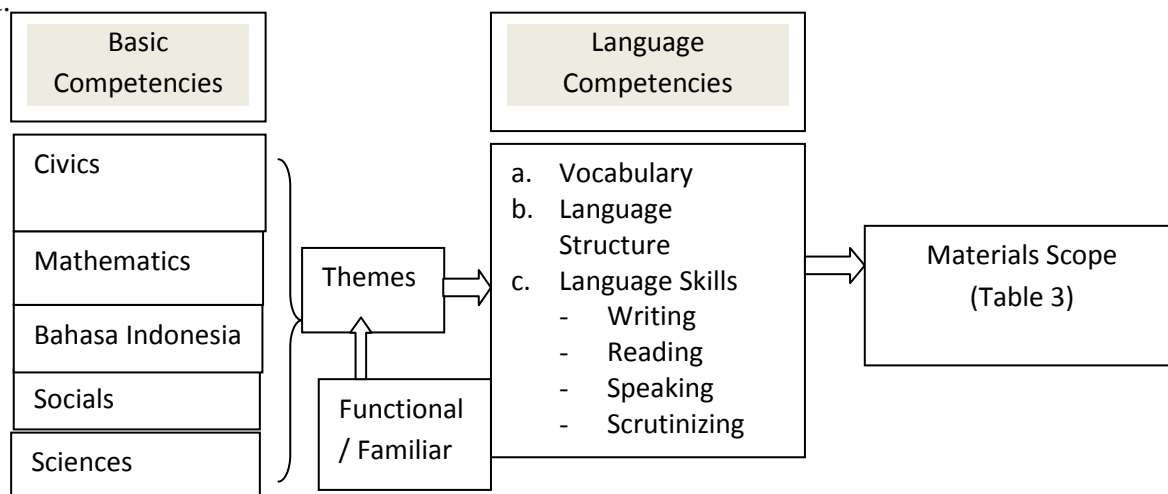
Basic Competencies

Civics

Mathematics

Bahasa Indonesia

Socials

Sciences

Themes

Functional / Familiar

Language Competencies

a. Vocabulary
b. Language Structure
c. Language Skills
- Writing
- Reading
- Speaking
- Scrutinizing

Materials Scope (Table 3)